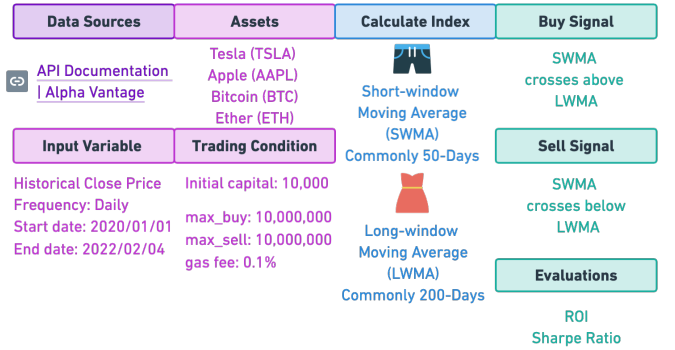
Data Sources

API Documentation | Alpha Vantage

Input Variable

Historical Close Price
Frequency: Daily
Start date: 2020/01/01
End date: 2022/02/04

Assets

Tesla (TSLA)
Apple (AAPL)
Bitcoin (BTC)
Ether (ETH)

Trading Condition

Initial capital: 10,000

max_buy: 10,000,000
max_sell: 10,000,000
gas fee: 0.1%

Calculate Index

Short-window Moving Average (SWMA) Commonly 50-Days

Long-window Moving Average (LWMA) Commonly 200-Days

Buy Signal

SWMA crosses above LWMA

Sell Signal

SWMA crosses below LWMA

Evaluations

ROI
Sharpe Ratio